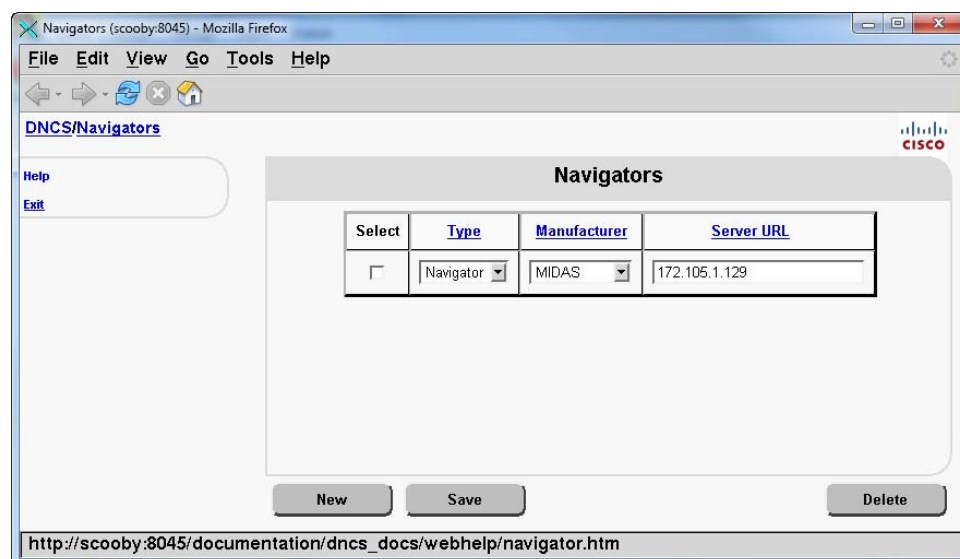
Navigators (scooby:8045) - Mozilla Firefox

File Edit View Go Tools Help

DNCS/Navigators

cisco

Help

Exit

Navigators

| Select | Type | Manufacturer | Server URL |
|---|---|---|---|
|  | Navigator | MIDAS | 172.105.1.129 |

New

Save

Delete

http://scooby:8045/documentation/dncs_docs/webhelp/navigator.htm